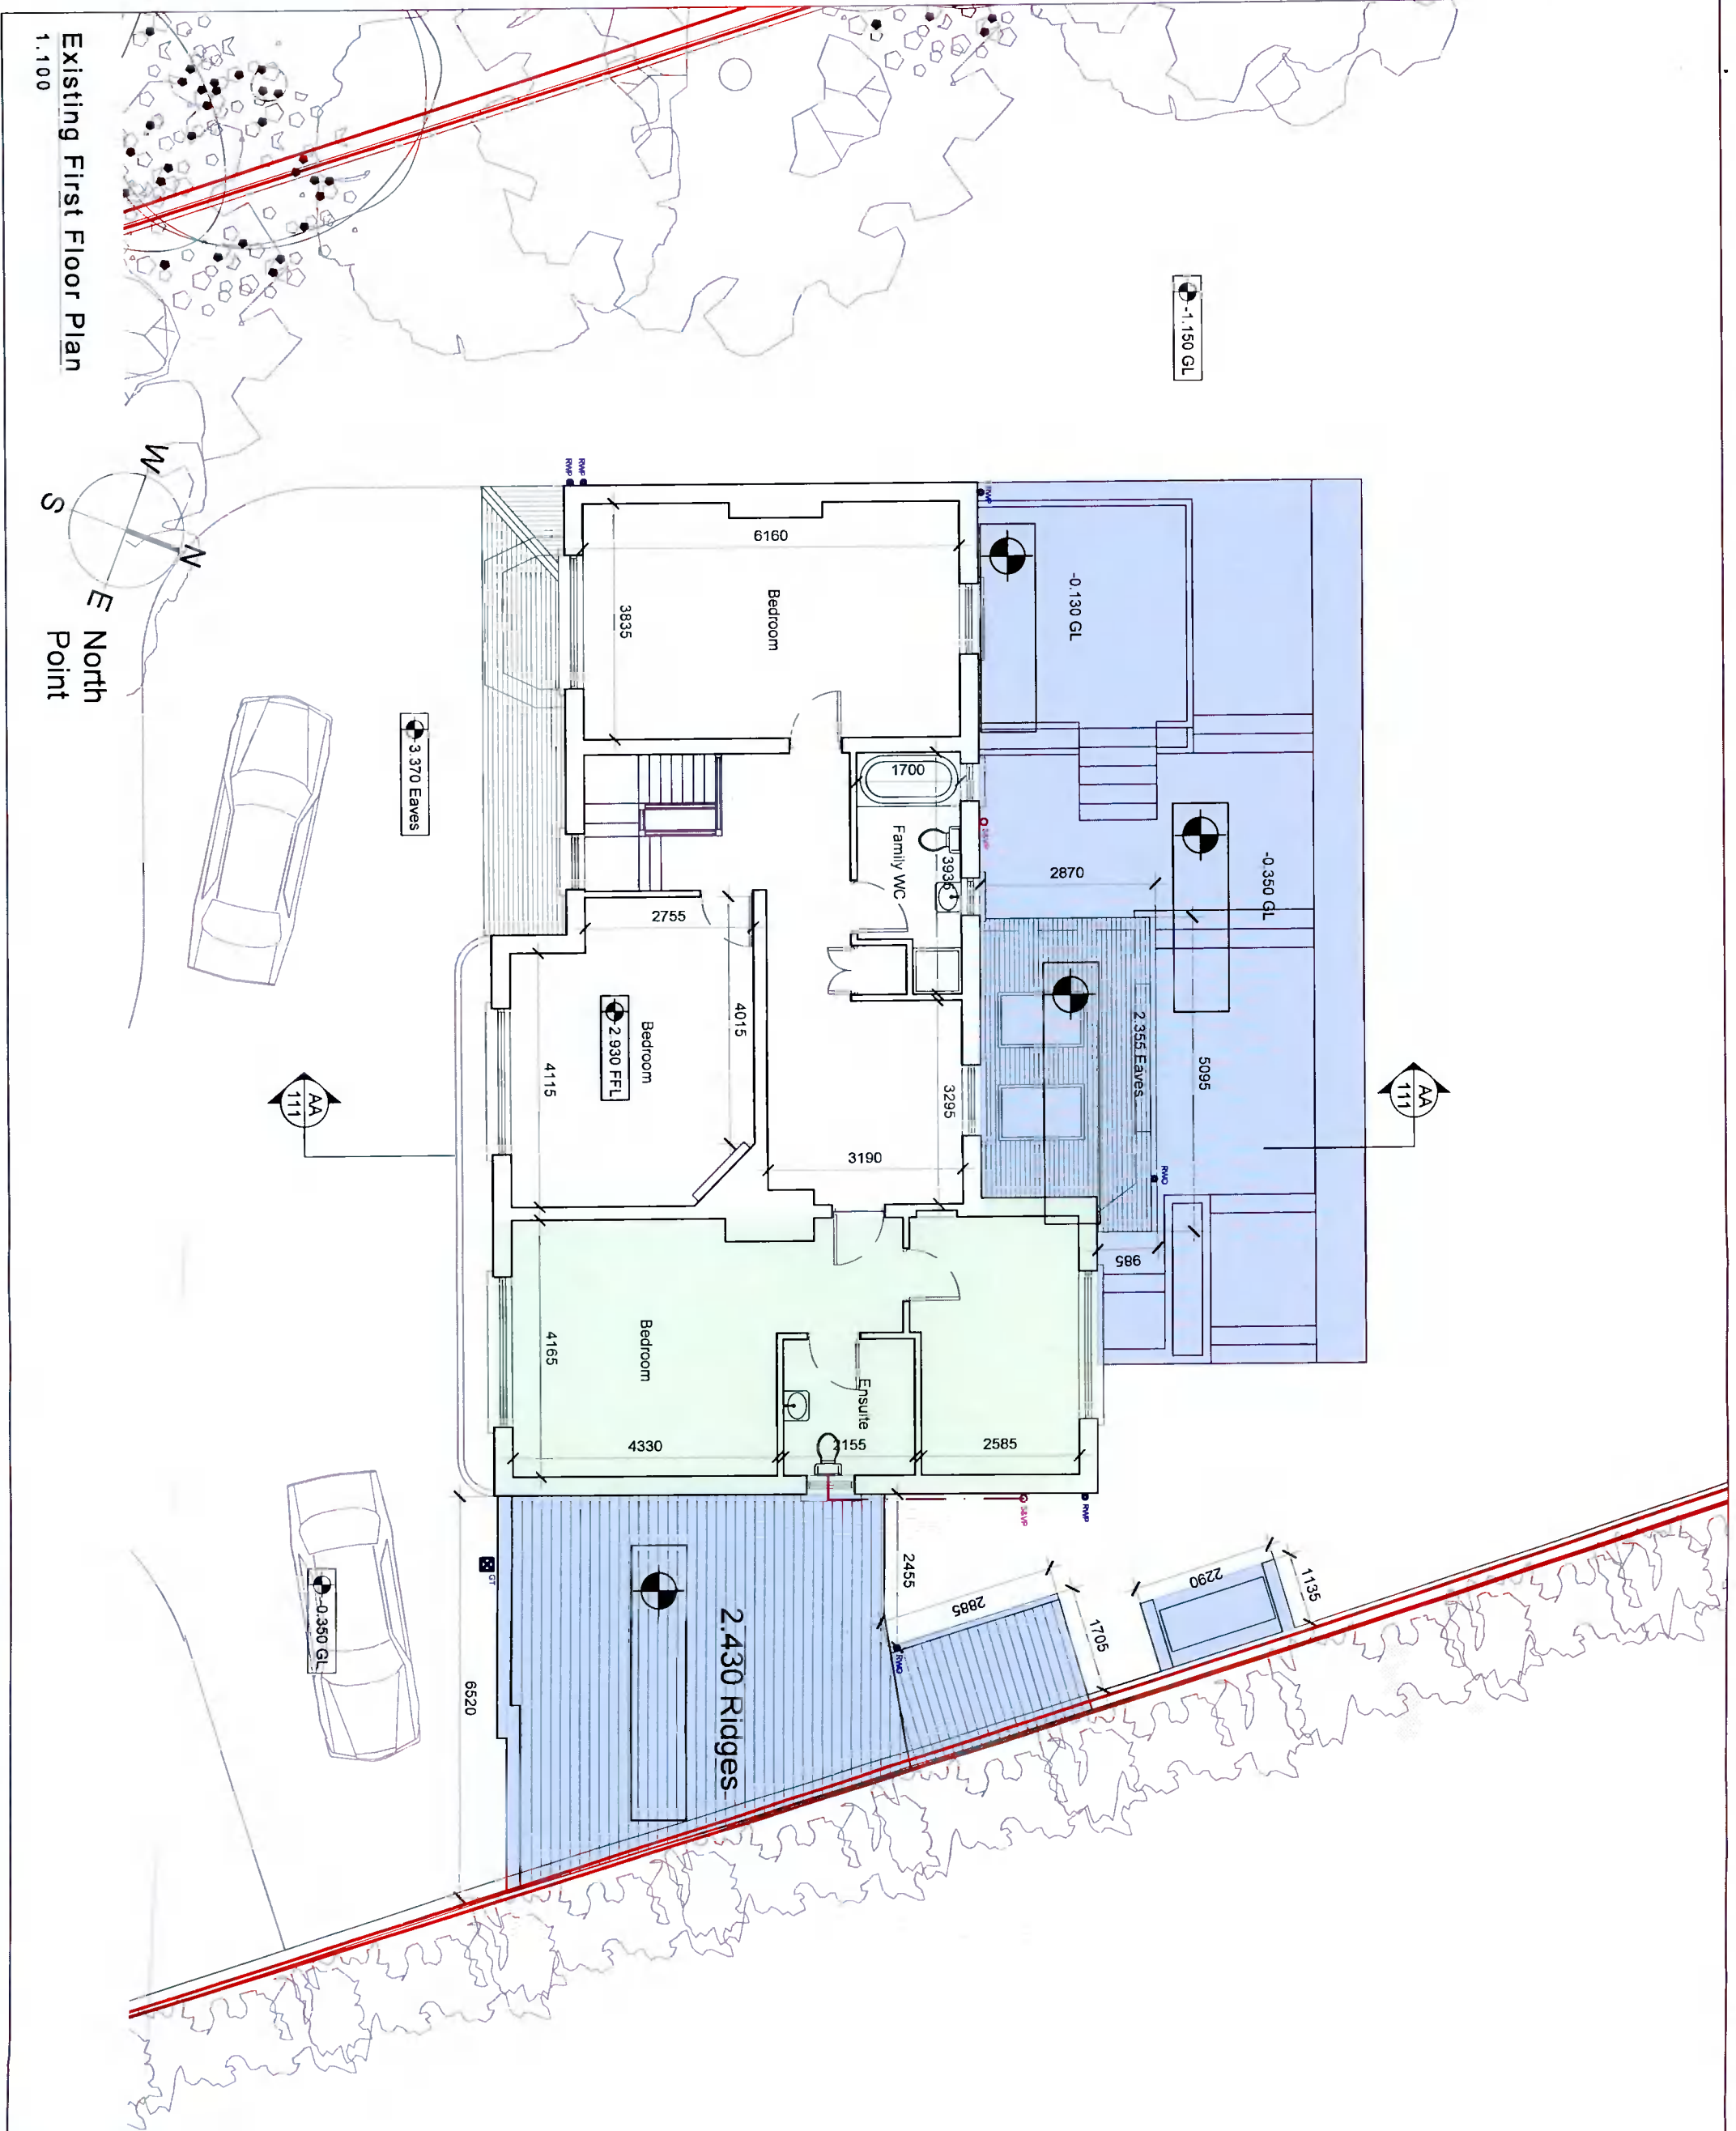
Existing First Floor Plan
1:100

-1.150 GL

W
N
S
E
North Point

3.370 Eaves

RWP
RWP
RWP

6160
Bedroom
3835
-0.130 GL

1700
Family WC
3936
2870
-0.350 GL

2755
Bedroom
2.930 FFL
4015
4115
3295
3190
2.355 Eaves
5095

AA
111

AA
111

RWO
985

Bedroom
4165
4330
Ensuite
2155
2585

SVP
RWP

2455
2885
1705
2290
1135
RWO

-0.350 GL
GT
6520
2.430 Ridges